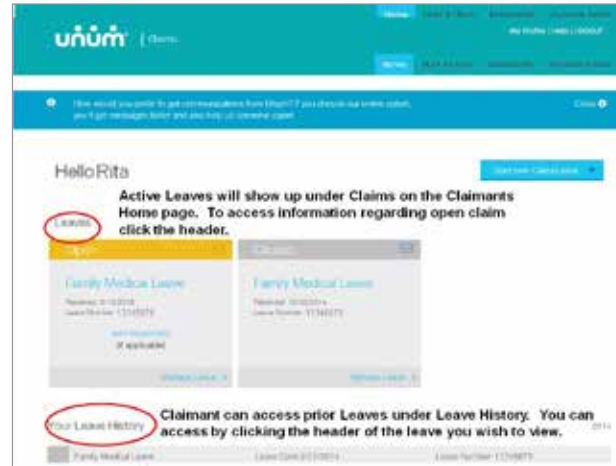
unum | Claims

Home

How would you prefer to get communications from Unum? If you choose our online option, you'll get messages faster and also help us conserve paper. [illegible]

Close

Hello Rita

Start new Claim/Leave

Active Leaves will show up under Claims on the Claimants Home page. To access information regarding open claim click the header.

Leaves

Open

Family Medical Leave

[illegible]

if applicable

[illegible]

Closed

Family Medical Leave

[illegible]

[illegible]

Claimant can access prior Leaves under Leave History. You can access by clicking the header of the leave you wish to view.

Your Leave History

Family Medical Leave

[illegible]

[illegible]